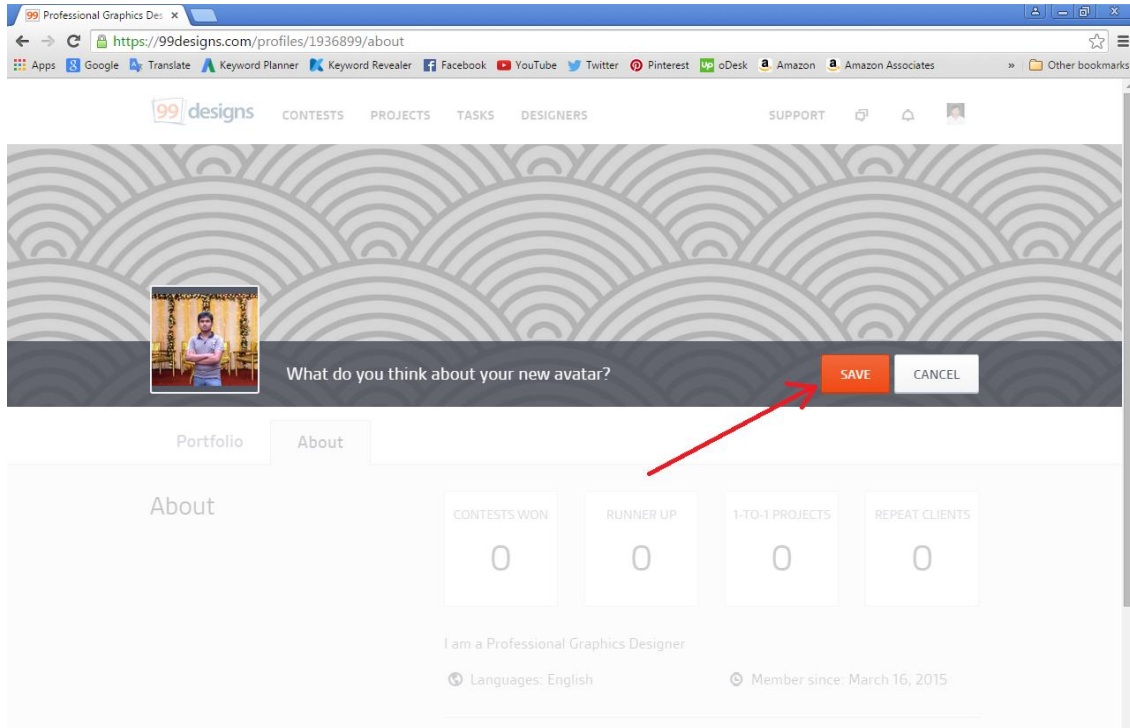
99 Professional Graphics Des ×

https://99designs.com/profiles/1936899/about

Apps Google Translate Keyword Planner Keyword Revealer Facebook YouTube Twitter Pinterest oDesk Amazon Amazon Associates » Other bookmarks

99 designs CONTESTS PROJECTS TASKS DESIGNERS SUPPORT

What do you think about your new avatar?

SAVE CANCEL

Portfolio About

About

| CONTESTS WON | RUNNER UP | 1-TO-1 PROJECTS | REPEAT CLIENTS |
|---|---|---|---|
| 0 | 0 | 0 | 0 |

I am a Professional Graphics Designer

Languages: English

Member since: March 16, 2015